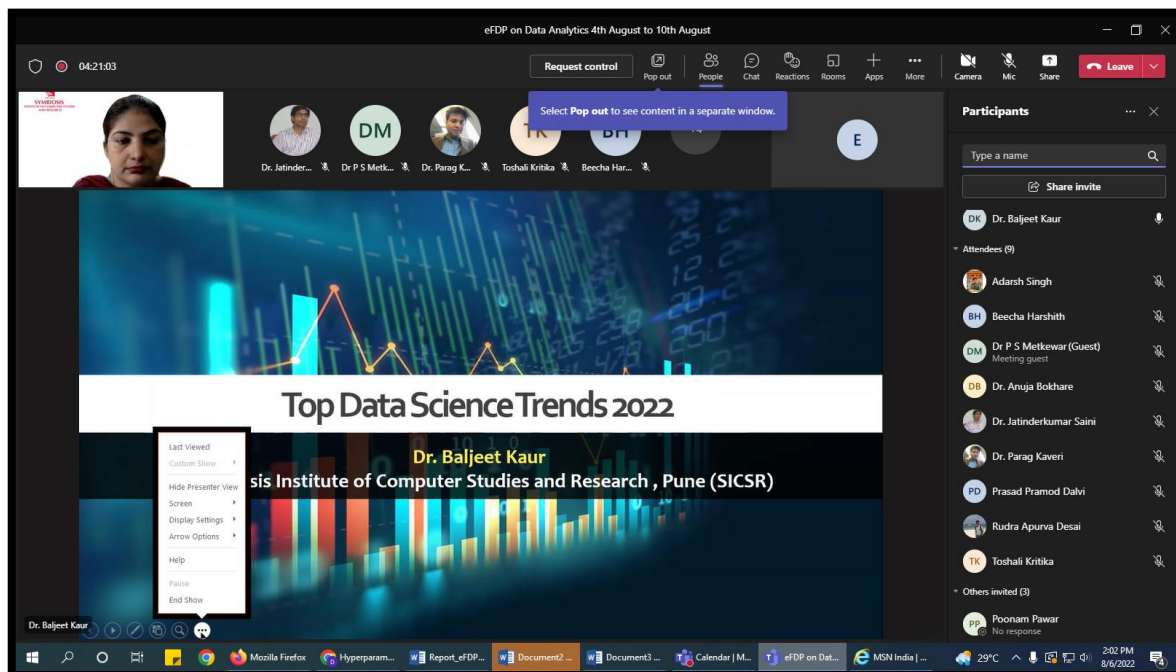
eFDP on Data Analytics 4th August to 10th August

04:21:03

Request control

Pop out

People

Chat

Reactions

Rooms

Apps

More

Camera

Mic

Share

Leave

Select **Pop out** to see content in a separate window.

SYMBIOSIS

Dr. Jatinder...

DM

Dr P S Metk...

Dr. Parag K...

TK

Toshali Kritika

BH

Beecha Har...

E

Participants

Type a name

Share invite

DK Dr. Baljeet Kaur

Attendees (9)

Adarsh Singh

BH Beecha Harshith

DM Dr P S Metkewar (Guest)
Meeting guest

DB Dr. Anuja Bokhare

Dr. Jatinderkumar Saini

Dr. Parag Kaveri

PD Prasad Pramod Dalvi

Rudra Apurva Desai

TK Toshali Kritika

Others invited (3)

PP Poonam Pawar
No response

Top Data Science Trends 2022

Dr. Baljeet Kaur

sis Institute of Computer Studies and Research , Pune (SICSR)

Last Viewed

Custom Show

Hide Presenter View

Screen

Display Settings

Arrow Options

Help

Pause

End Show

Dr. Baljeet Kaur

Mozilla Firefox

Hyperparam...

Report_eFDP...

Document2 ...

Document3 ...

Calendar | M...

eFDP on Dat...

MSN India | ...

29°C

2:02 PM
8/6/2022